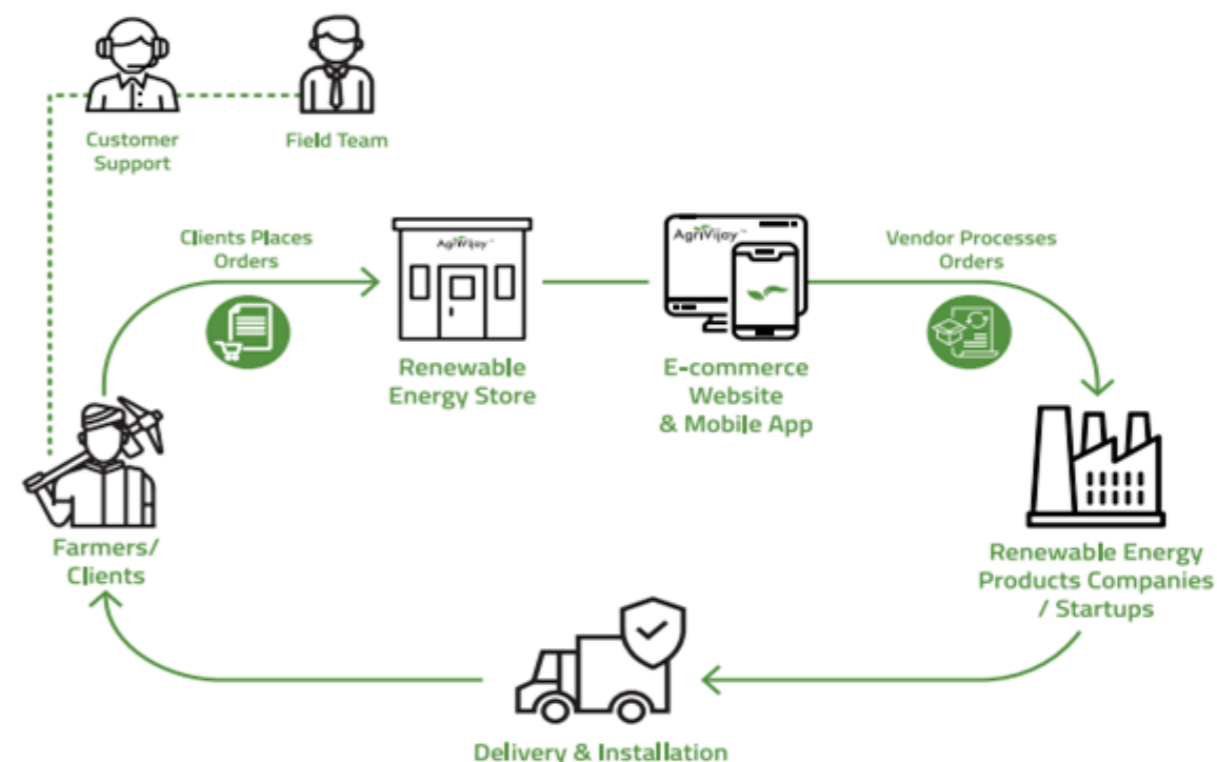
Customer Support

Field Team

Clients Places Orders

AgriVijay

Renewable Energy Store

AgriVijay

E-commerce Website & Mobile App

Vendor Processes Orders

Farmers/ Clients

Renewable Energy Products Companies / Startups

Delivery & Installation